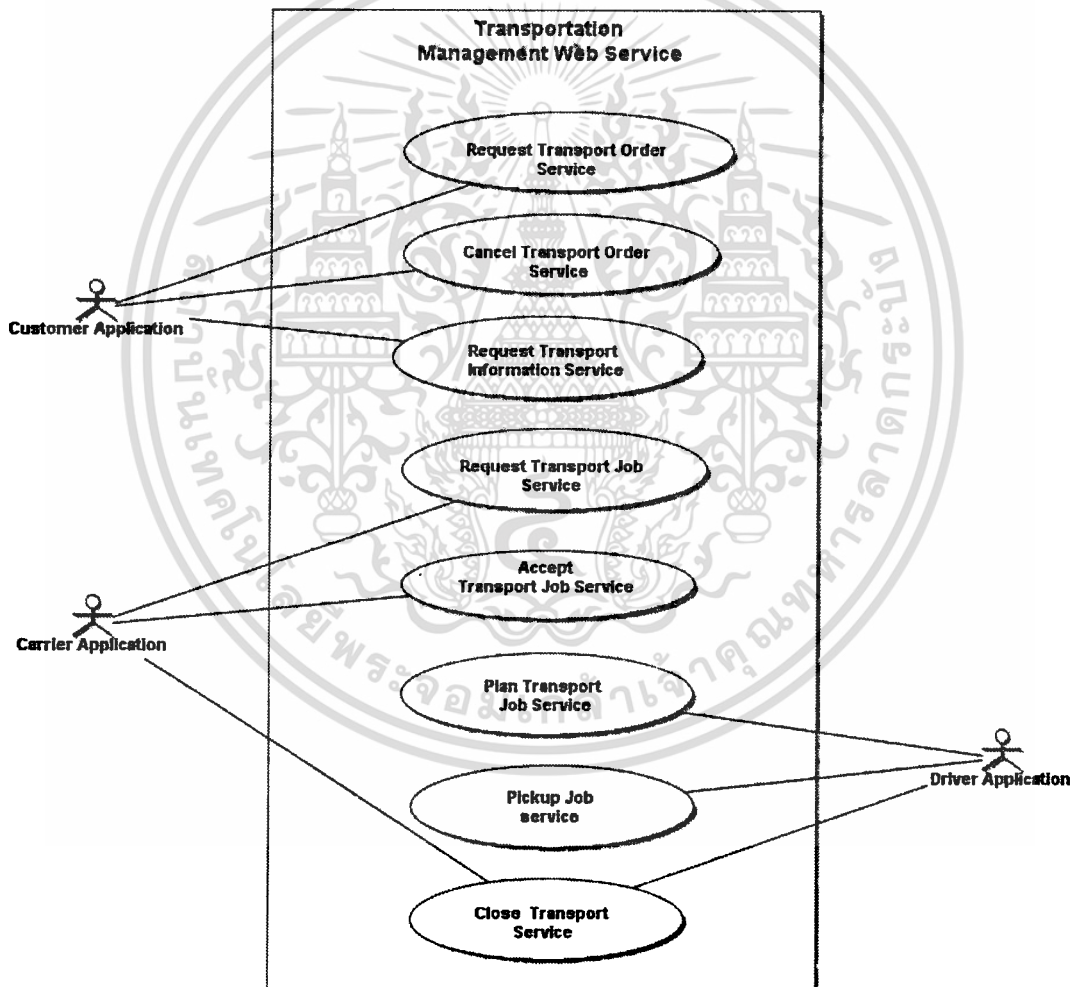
Transportation Management Web Service

Request Transport Order Service

Cancel Transport Order Service

Customer Application

Request Transport Information Service

Request Transport Job Service

Accept Transport Job Service

Carrier Application

Plan Transport Job Service

Driver Application

Pickup Job service

Close Transport Service